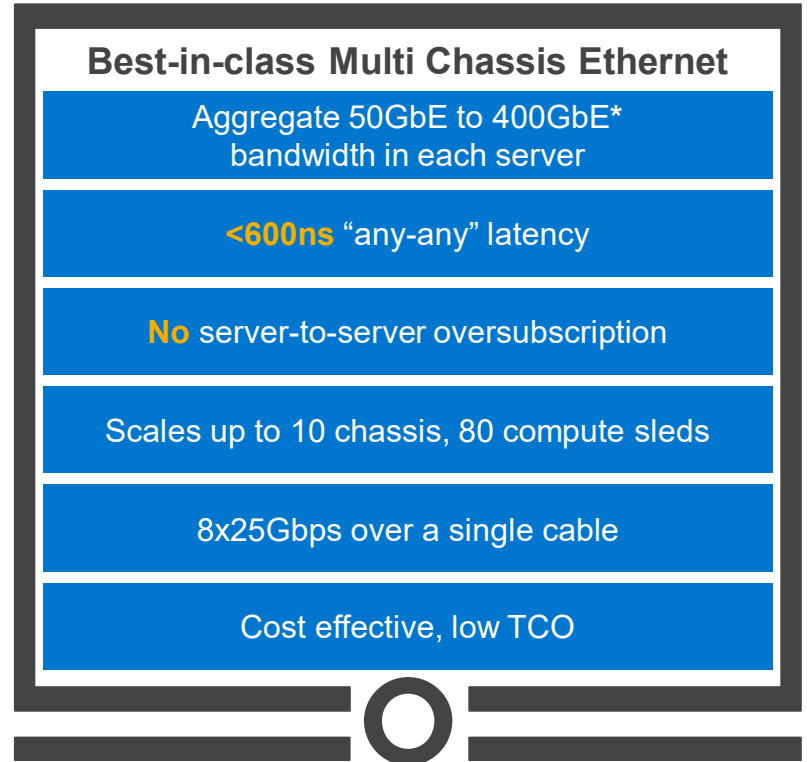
Best-in-class Multi Chassis Ethernet

Aggregate 50GbE to 400GbE* bandwidth in each server

<600ns “any-any” latency

No server-to-server oversubscription

Scales up to 10 chassis, 80 compute sleds

8x25Gbps over a single cable

Cost effective, low TCO